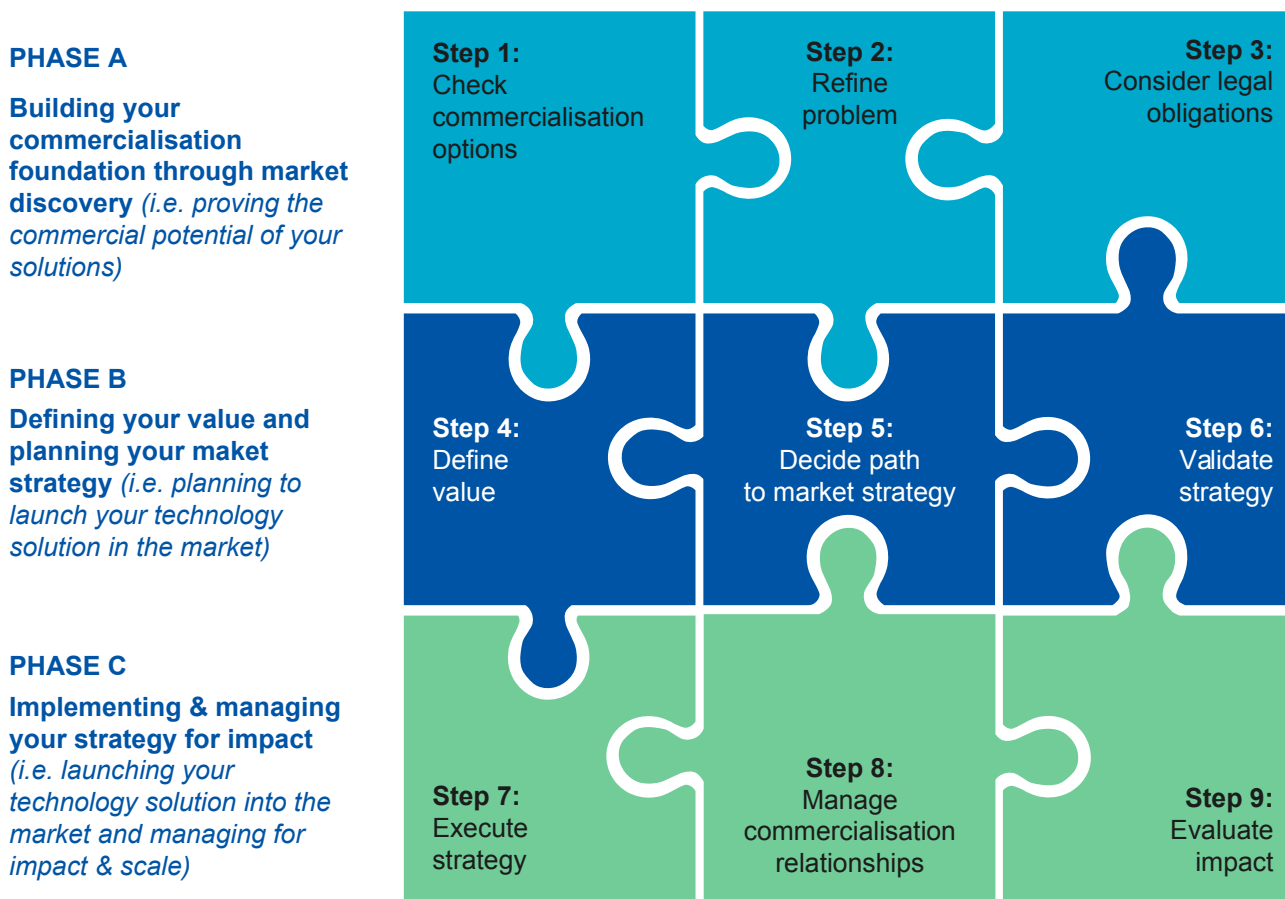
PHASE A

Building your commercialisation foundation through market discovery (i.e. proving the commercial potential of your solutions)

PHASE B

Defining your value and planning your maket strategy (i.e. planning to launch your technology solution in the market)

PHASE C

Implementing & managing your strategy for impact (i.e. launching your technology solution into the market and managing for impact & scale)

Step 1:
Check commercialisation options

Step 2:
Refine problem

Step 3:
Consider legal obligations

Step 4:
Define value

Step 5:
Decide path to market strategy

Step 6:
Validate strategy

Step 7:
Execute strategy

Step 8:
Manage commercialisation relationships

Step 9:
Evaluate impact